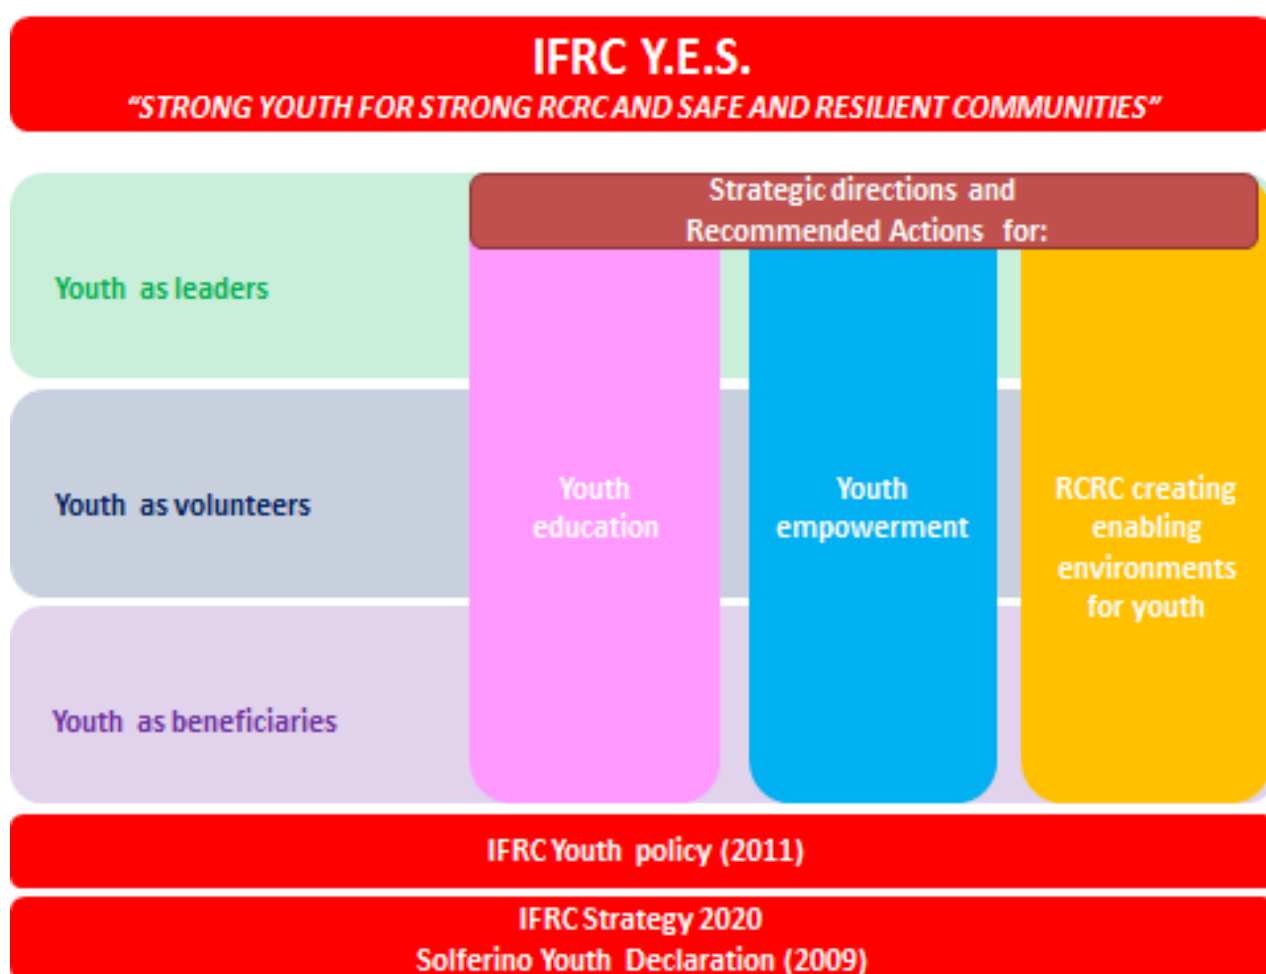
IFRC Y.E.S.
"STRONG YOUTH FOR STRONG RCRC AND SAFE AND RESILIENT COMMUNITIES"

Strategic directions and Recommended Actions for:

Youth as leaders

Youth as volunteers

Youth as beneficiaries

Youth education

Youth empowerment

RCRC creating enabling environments for youth

IFRC Youth policy (2011)

IFRC Strategy 2020
Solferino Youth Declaration (2009)